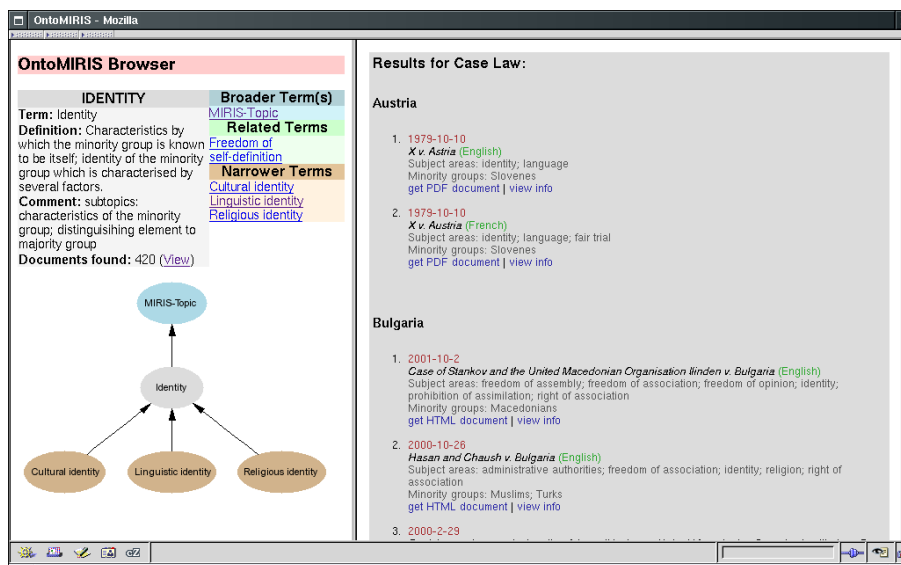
OntoMIRIS - Mozilla

OntoMIRIS Browser

| IDENTITY | Broader Term(s) |
|---|---|
| **Term:** Identity **Definition:** Characteristics by which the minority group is known to be itself; identity of the minority group which is characterised by several factors. **Comment:** subtopics: characteristics of the minority group; distinguishing element to majority group **Documents found:** 420 (View) | MIRIS-Topic **Related Terms** Freedom of self-definition **Narrower Terms** Cultural identity Linguistic identity Religious identity |

MIRIS-Topic

Identity

Cultural identity

Linguistic identity

Religious identity

Results for Case Law:

Austria

1. 1979-10-10
X v. Astria (English)
Subject areas: identity; language
Minority groups: Slovenes
get PDF document | view info

2. 1979-10-10
X v. Austria (French)
Subject areas: identity; language; fair trial
Minority groups: Slovenes
get PDF document | view info

Bulgaria

1. 2001-10-2
Case of Stankov and the United Macedonian Organisation Ilinden v. Bulgaria (English)
Subject areas: freedom of assembly; freedom of association; freedom of opinion; identity; prohibition of assimilation; right of association
Minority groups: Macedonians
get HTML document | view info

2. 2000-10-26
Hasan and Chaush v. Bulgaria (English)
Subject areas: administrative authorities; freedom of association; identity; religion; right of association
Minority groups: Muslims; Turks
get HTML document | view info

3. 2000-2-29
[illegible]